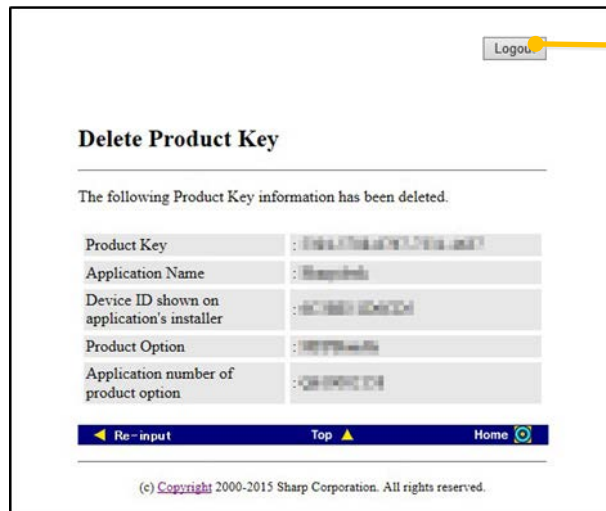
Logou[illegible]

Delete Product Key

The following Product Key information has been deleted.

| | |
|---|---|
| Product Key | : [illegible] |
| Application Name | : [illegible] |
| Device ID shown on application's installer | : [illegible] |
| Product Option | : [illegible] |
| Application number of product option | : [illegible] |

Re-input Top Home

(c) Copyright 2000-2015 Sharp Corporation. All rights reserved.